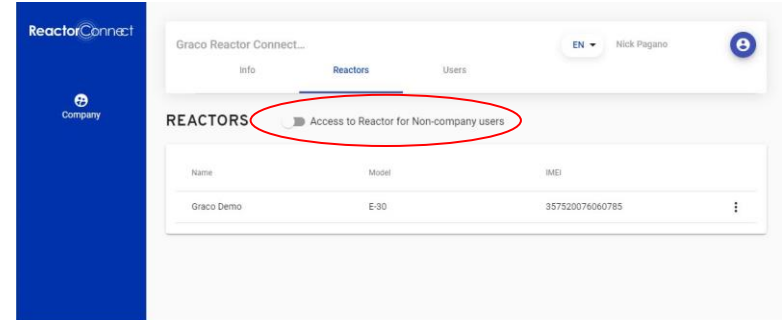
ReactorConnect

Company

Graco Reactor Connect...

EN

Nick Pagano

Info

Reactors

Users

REACTORS

Access to Reactor for Non-company users

| Name | Model | IMEI |
|---|---|---|
| Graco Demo | E-30 | 357520076060785 |